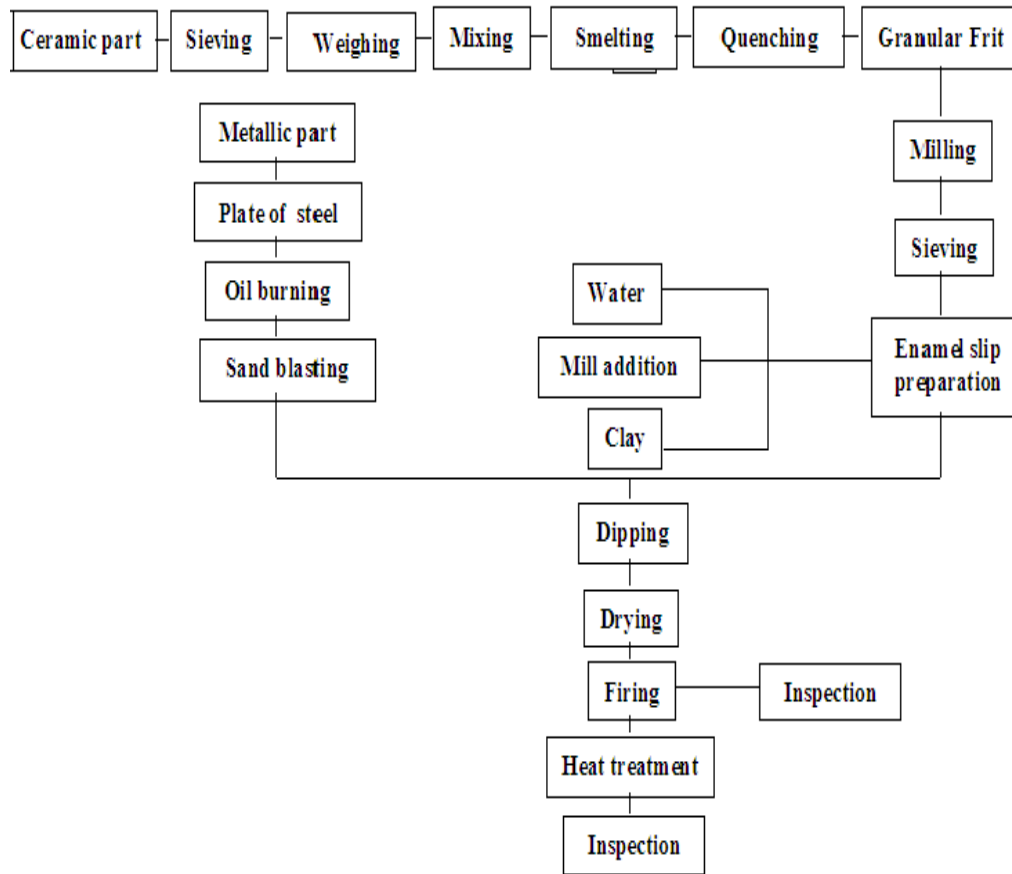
Ceramic part
Sieving
Weighing
Mixing
Smelting
Quenching
Granular Frit

Metallic part
Plate of steel
Oil burning
Sand blasting

Milling
Sieving

Water
Mill addition
Clay

Enamel slip preparation

Dipping
Drying
Firing
Inspection
Heat treatment
Inspection